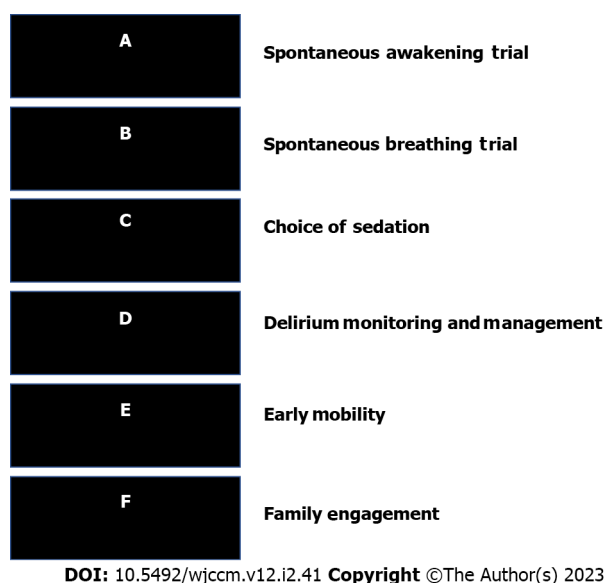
A

Spontaneous awakening trial

B

Spontaneous breathing trial

C

Choice of sedation

D

Delirium monitoring and management

E

Early mobility

F

Family engagement

**DOI:** 10.5492/wjccm.v12.i2.41 **Copyright** ©The Author(s) 2023